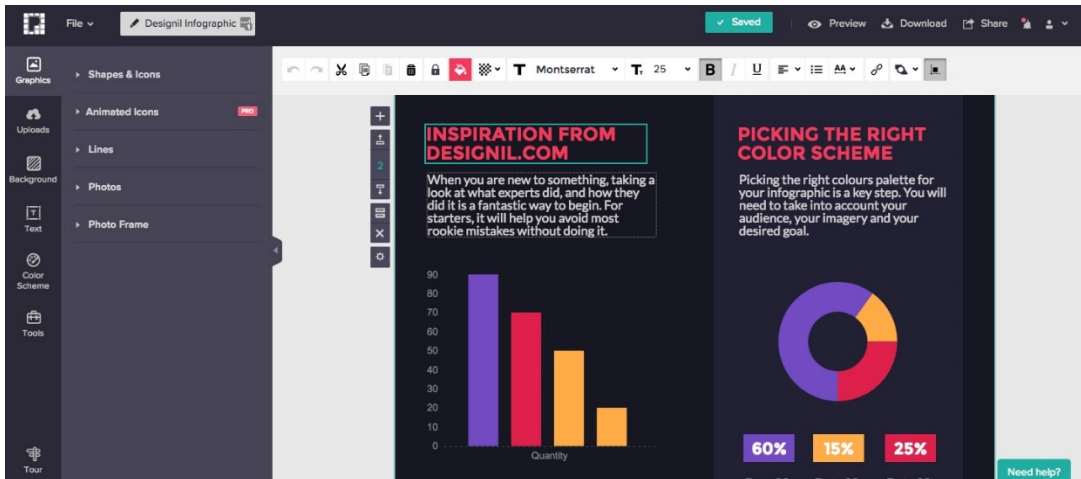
File
Designil Infographic
Saved
Preview
Download
Share

Graphics
Uploads
Background
Text
Color Scheme
Tools
Tour

Shapes & Icons
Animated Icons PRO
Lines
Photos
Photo Frame

Montserrat
25

2

INSPIRATION FROM DESIGNIL.COM

When you are new to something, taking a look at what experts did, and how they did it is a fantastic way to begin. For starters, it will help you avoid most rookie mistakes without doing it.

90
80
70
60
50
40
30
20
10
0
Quantity

PICKING THE RIGHT COLOR SCHEME

Picking the right colours palette for your infographic is a key step. You will need to take into account your audience, your imagery and your desired goal.

60%
15%
25%

Need help?